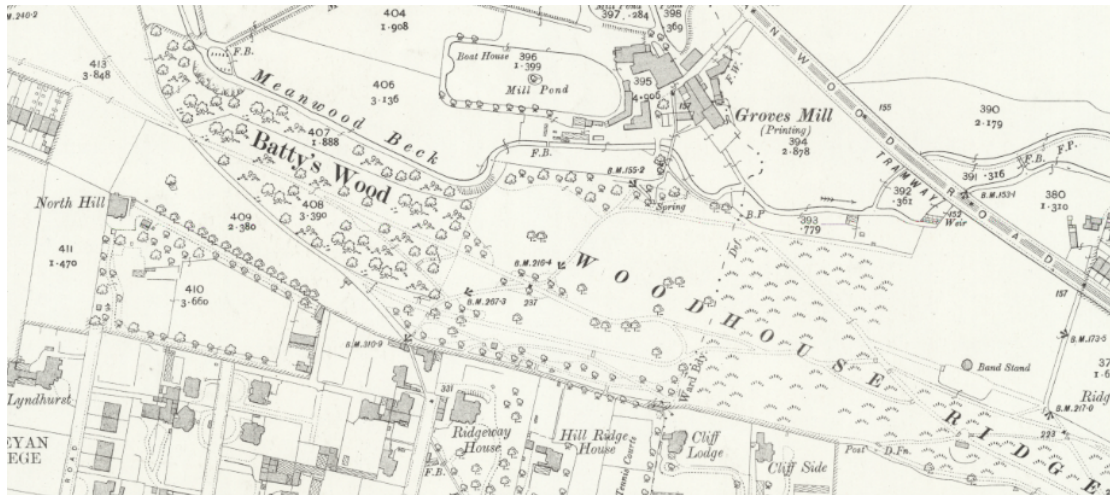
M.240·2

413
3·848

404
1·908

397 284 398
369

Boat House 396
1·399

Mill Pond

395
4·900

F.B.

Meanwood Beck

406
3·136

407
1·888

Batty's Wood

Groves Mill
(Printing)
394
2·878

F.B.

B.M.155·2

390
2·179

NEW ROAD TRAMWAY

F.B. F.P.

391 ·316

B.M.153·4

380
1·310

392
·361

Weir

Spring

B.P.

393
·779

North Hill

411
1·470

409
2·380

408
3·390

410
3·660

B.M.210·4

WOODHOUSE RIDGE

B.M.207·3

237

B.M.210·9

Ward Bdy.

Band Stand

B.M.173·5

B.M.217·0

223

Ridg

37
1·6

157

Lyndhurst

EYAN
EGE

331

Ridgeway House

Hill Ridge House

Tennis Courts

Cliff Lodge

Cliff Side

F.B.

Post D.Fn.